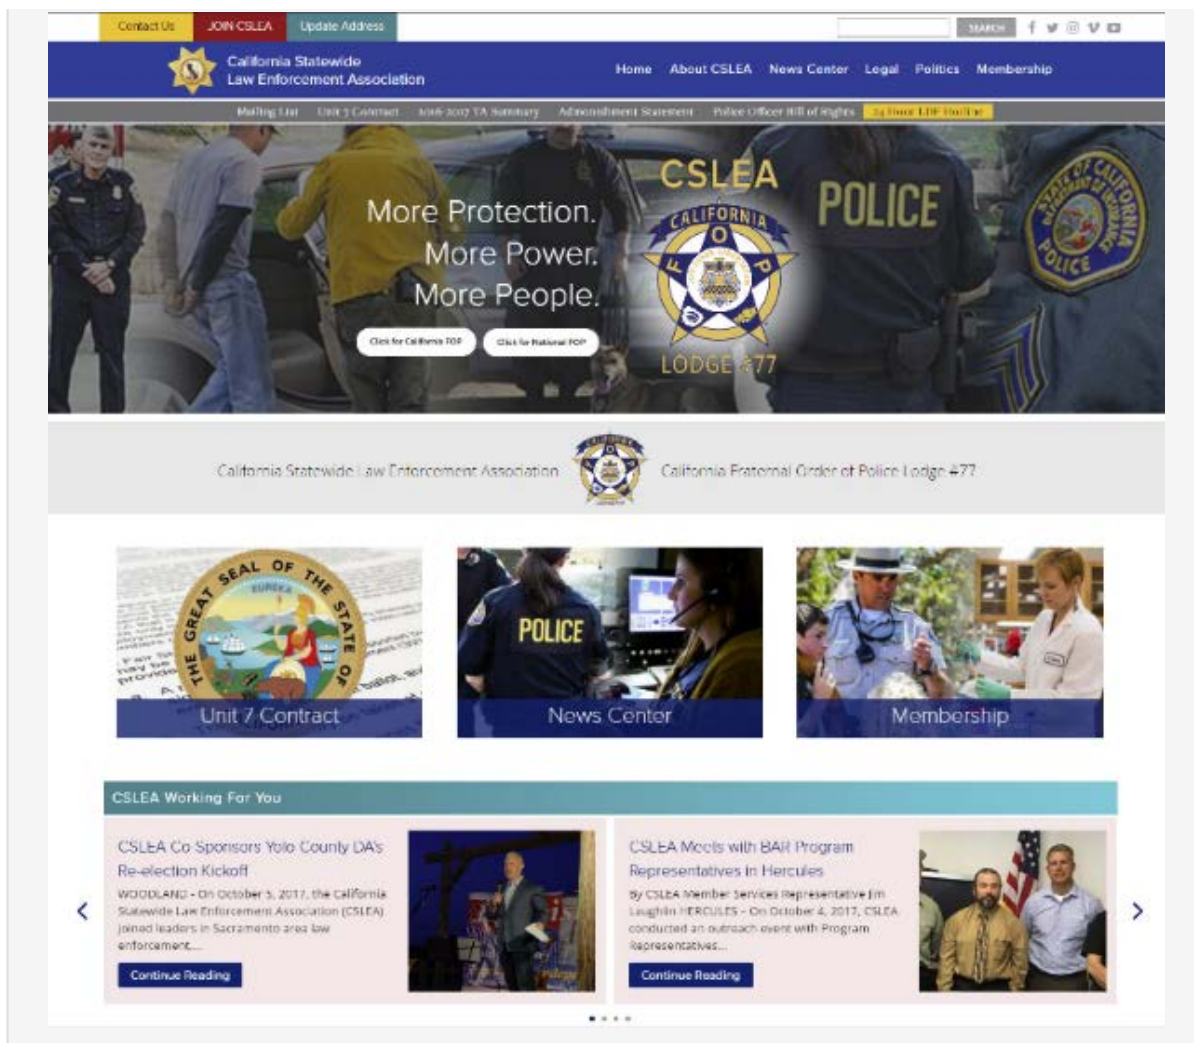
Contact Us JOIN CSLEA Update Address

SEARCH

California Statewide Law Enforcement Association

Home About CSLEA News Center Legal Politics Membership

Mailing List Unit 7 Contract 2016-2017 TA Summary Admonishment Statement Police Officer Bill of Rights 24 Hour LDF Hotline

More Protection. More Power. More People.

Click for California FOP Click for National FOP

CSLEA CALIFORNIA F O P LODGE #77

POLICE

California Statewide Law Enforcement Association California Fraternal Order of Police Lodge #77

THE GREAT SEAL OF THE STATE OF EUREKA

Unit 7 Contract

POLICE

News Center

Membership

CSLEA Working For You

CSLEA Co Sponsors Yolo County DA's Re-election Kickoff

WOODLAND - On October 5, 2017, the California Statewide Law Enforcement Association (CSLEA) joined leaders in Sacramento area law enforcement...

Continue Reading

CSLEA Meets with BAR Program Representatives in Hercules

By CSLEA Member Services Representative Jim Laughlin HERCULES - On October 4, 2017, CSLEA conducted an outreach event with Program Representatives...

Continue Reading